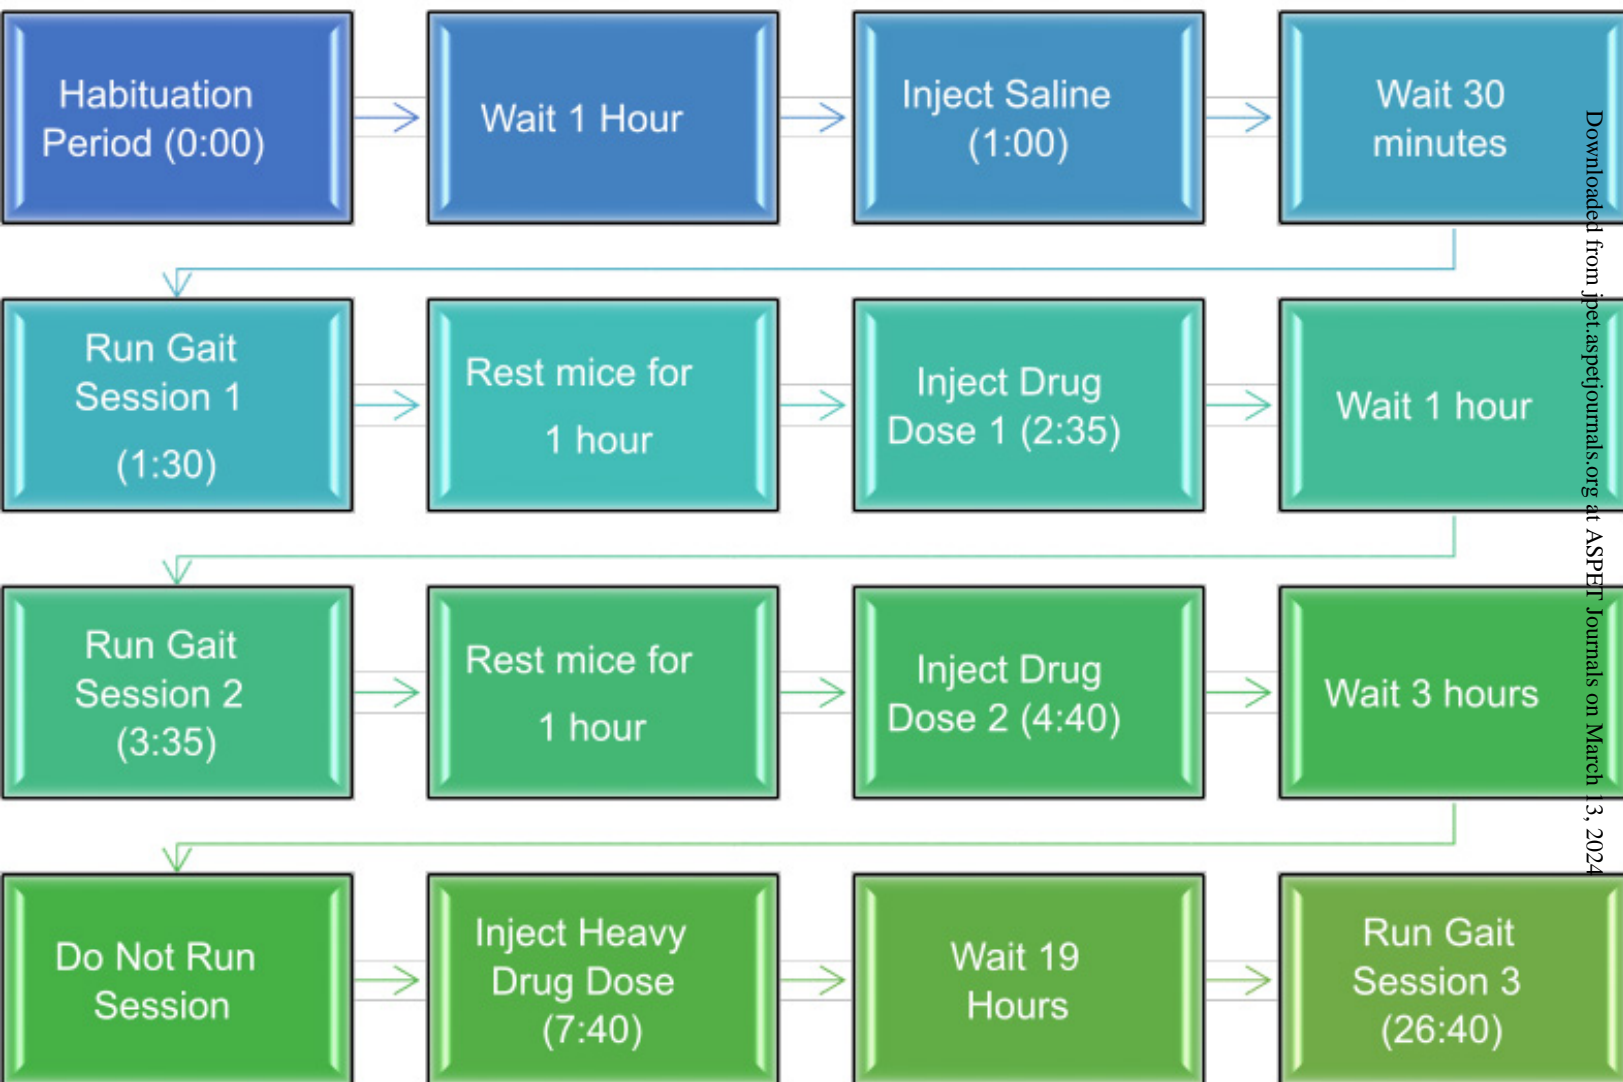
Habituation Period (0:00)

Wait 1 Hour

Inject Saline (1:00)

Wait 30 minutes

Run Gait Session 1 (1:30)

Rest mice for 1 hour

Inject Drug Dose 1 (2:35)

Wait 1 hour

Run Gait Session 2 (3:35)

Rest mice for 1 hour

Inject Drug Dose 2 (4:40)

Wait 3 hours

Do Not Run Session

Inject Heavy Drug Dose (7:40)

Wait 19 Hours

Run Gait Session 3 (26:40)

Downloaded from jpet.aspetjournals.org at ASPET Journals on March 13, 2024